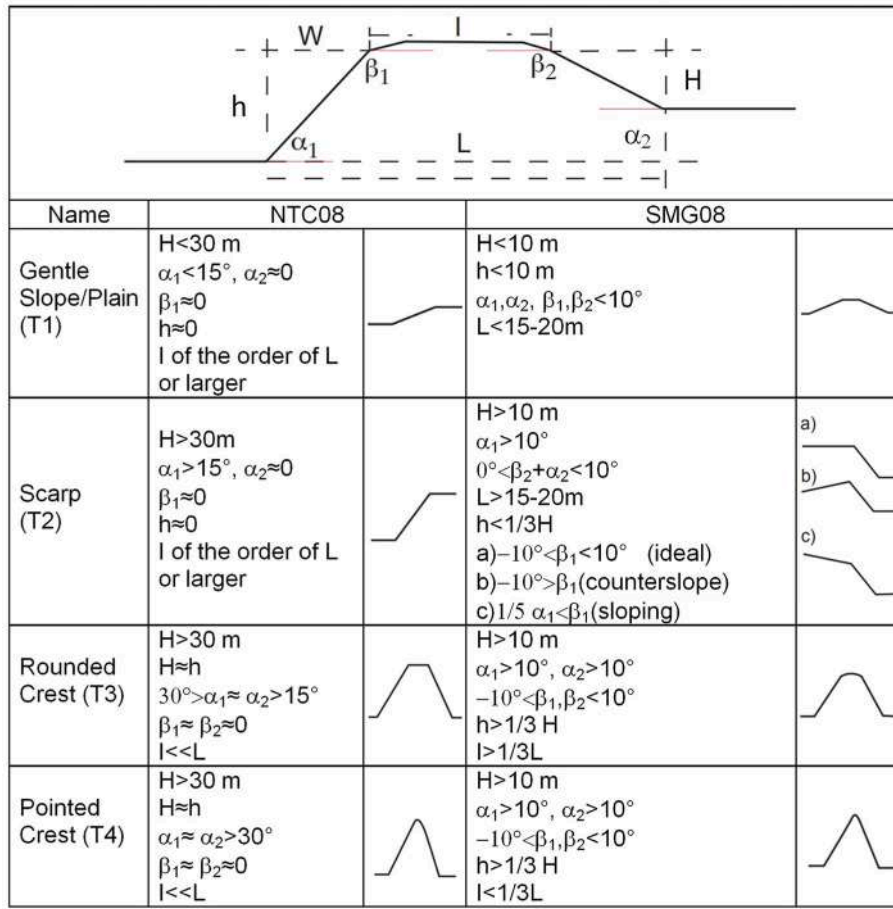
W l

$\beta_1$ $\beta_2$

h H

$\alpha_1$ L $\alpha_2$

| Name | NTC08 | | SMG08 | |
|---|---|---|---|---|
| Gentle Slope/Plain (T1) | H<30 m<br>$\alpha_1$<15°, $\alpha_2$≈0<br>$\beta_1$≈0<br>h≈0<br>l of the order of L or larger | | H<10 m<br>h<10 m<br>$\alpha_1$,$\alpha_2$, $\beta_1$,$\beta_2$<10°<br>L<15-20m | |
| Scarp (T2) | H>30m<br>$\alpha_1$>15°, $\alpha_2$≈0<br>$\beta_1$≈0<br>h≈0<br>l of the order of L or larger | | H>10 m<br>$\alpha_1$>10°<br>0°<$\beta_2$+$\alpha_2$<10°<br>L>15-20m<br>h<1/3H<br>a)−10°<$\beta_1$<10° (ideal)<br>b)−10°>$\beta_1$(counterslope)<br>c)1/5 $\alpha_1$<$\beta_1$(sloping) | a)<br>b)<br>c) |
| Rounded Crest (T3) | H>30 m<br>H≈h<br>30°>$\alpha_1$≈ $\alpha_2$>15°<br>$\beta_1$≈ $\beta_2$≈0<br>l<<L | | H>10 m<br>$\alpha_1$>10°, $\alpha_2$>10°<br>−10°<$\beta_1$,$\beta_2$<10°<br>h>1/3 H<br>l>1/3L | |
| Pointed Crest (T4) | H>30 m<br>H≈h<br>$\alpha_1$≈ $\alpha_2$>30°<br>$\beta_1$≈ $\beta_2$≈0<br>l<<L | | H>10 m<br>$\alpha_1$>10°, $\alpha_2$>10°<br>−10°<$\beta_1$,$\beta_2$<10°<br>h>1/3 H<br>l<1/3L | |